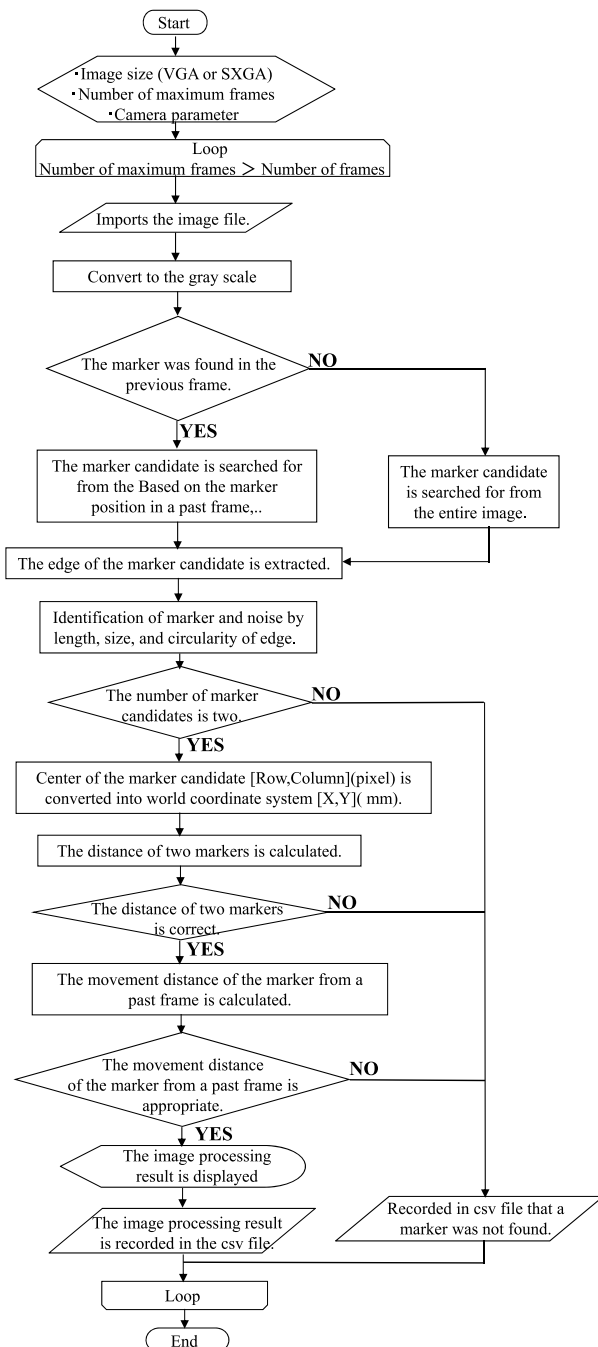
Start

▪Image size (VGA or SXGA)
▪Number of maximum frames
▪Camera parameter

Loop
Number of maximum frames > Number of frames

Imports the image file.

Convert to the gray scale

The marker was found in the previous frame.

NO

YES

The marker candidate is searched for from the Based on the marker position in a past frame,..

The marker candidate is searched for from the entire image.

The edge of the marker candidate is extracted.

Identification of marker and noise by length, size, and circularity of edge.

The number of marker candidates is two.

NO

YES

Center of the marker candidate [Row,Column](pixel) is converted into world coordinate system [X,Y]( mm).

The distance of two markers is calculated.

The distance of two markers is correct.

NO

YES

The movement distance of the marker from a past frame is calculated.

The movement distance of the marker from a past frame is appropriate.

NO

YES

The image processing result is displayed

The image processing result is recorded in the csv file.

Recorded in csv file that a marker was not found.

Loop

End